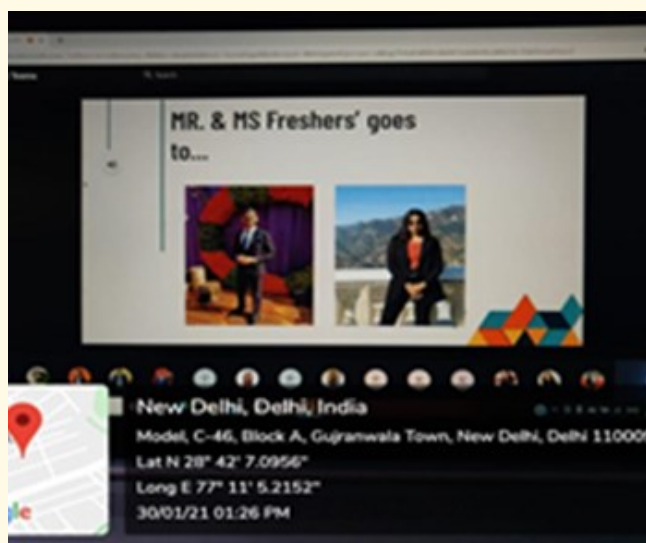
Teams

Search

MR. & MS Freshers' goes to...

New Delhi, Delhi, India

Model, C-46, Block A, Gujranwala Town, New Delhi, Delhi 11000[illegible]

Lat N 28° 42' 7.0956"

Long E 77° 11' 5.2152"

30/01/21 01:26 PM

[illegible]le